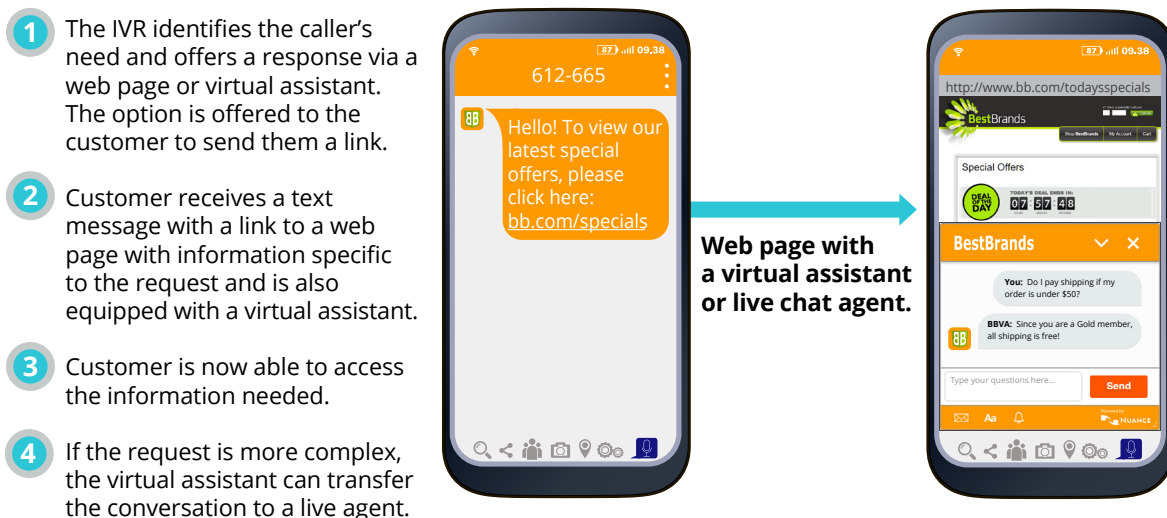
1 The IVR identifies the caller's need and offers a response via a web page or virtual assistant. The option is offered to the customer to send them a link.

2 Customer receives a text message with a link to a web page with information specific to the request and is also equipped with a virtual assistant.

3 Customer is now able to access the information needed.

4 If the request is more complex, the virtual assistant can transfer the conversation to a live agent.

87 09.38

612-665

BB

Hello! To view our latest special offers, please click here: bb.com/specials

Web page with a virtual assistant or live chat agent.

87 09.38

http://www.bb.com/todaysspecials

BestBrands

Shop BestBrands | My Account | Cart

Special Offers

DEAL OF THE DAY

TODAY'S DEAL ENDS IN:

07 : 57 : 48

BestBrands

You: Do I pay shipping if my order is under $50?

BB

BBVA: Since you are a Gold member, all shipping is free!

Type your questions here...

Send

Aa

Powered by NUANCE